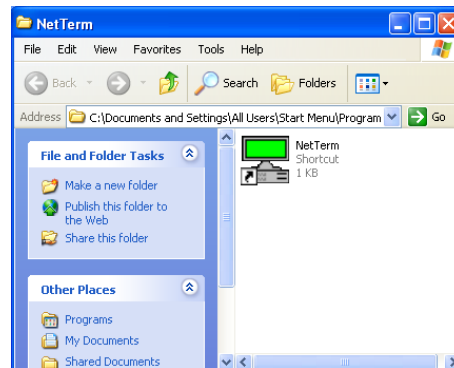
NetTerm

File Edit View Favorites Tools Help

Back Search Folders

Address C:\Documents and Settings\All Users\Start Menu\Program Go

File and Folder Tasks

Make a new folder

Publish this folder to the Web

Share this folder

Other Places

Programs

My Documents

Shared Documents

NetTerm
Shortcut
1 KB